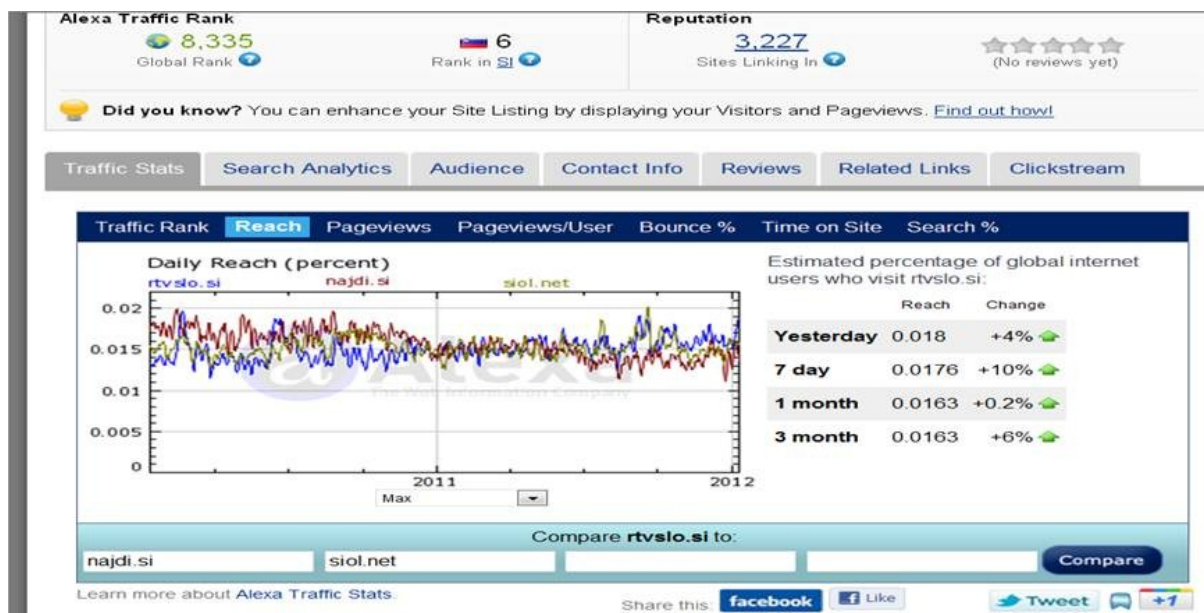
Alexa Traffic Rank
8,335
Global Rank
6
Rank in SI
Reputation
3,227
Sites Linking In
(No reviews yet)

Did you know? You can enhance your Site Listing by displaying your Visitors and Pageviews. Find out how!

Traffic Stats | Search Analytics | Audience | Contact Info | Reviews | Related Links | Clickstream

Traffic Rank | Reach | Pageviews | Pageviews/User | Bounce % | Time on Site | Search %

Daily Reach (percent)
rtvslo.si najdi.si siol.net
0.02
0.015
0.01
0.005
0
2011
2012
Alexa
The Web Information Company
Max

Estimated percentage of global internet users who visit rtvslo.si:

| | Reach | Change |
|---|---|---|
| Yesterday | 0.018 | +4% |
| 7 day | 0.0176 | +10% |
| 1 month | 0.0163 | +0.2% |
| 3 month | 0.0163 | +6% |

Compare rtvslo.si to:
najdi.si
siol.net
Compare

Learn more about Alexa Traffic Stats.
Share this: facebook Like Tweet +1